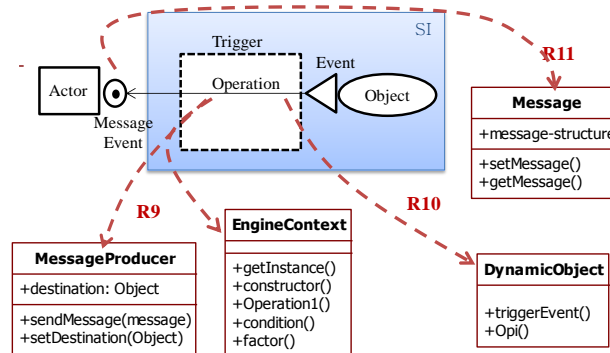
SI

Trigger

Operation

Event

Object

Actor

Message Event

R11

Message

+message-structure

+setMessage()
+getMessage()

R9

R10

MessageProducer

+destination: Object

+sendMessage(message)
+setDestination(Object)

EngineContext

+getInstance()
+constructor()
+Operation1()
+condition()
+factor()

DynamicObject

+triggerEvent()
+Opi()